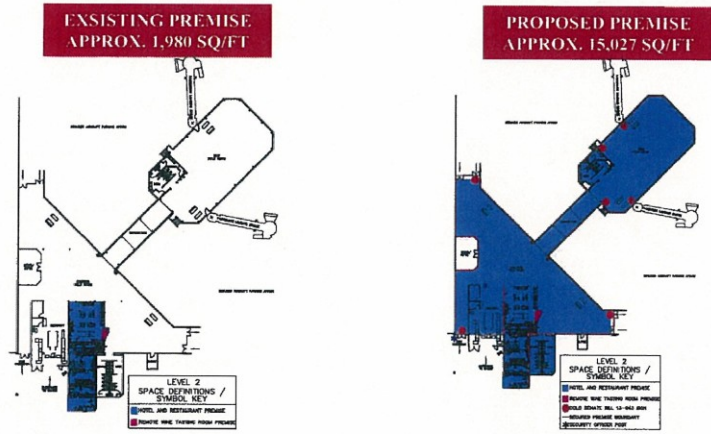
EXSISTING PREMISE
APPROX. 1,980 SQ/FT

PROPOSED PREMISE
APPROX. 15,027 SQ/FT

LEVEL 2
SPACE DEFINITIONS / SYMBOL KEY
HOTEL AND RESTAURANT PREMISE
REMOTE WINE TASTING ROOM PREMISE

LEVEL 2
SPACE DEFINITIONS / SYMBOL KEY
HOTEL AND RESTAURANT PREMISE
REMOTE WINE TASTING ROOM PREMISE
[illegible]
SECURED PREMISE BOUNDARY
SECURITY OFFICER POST